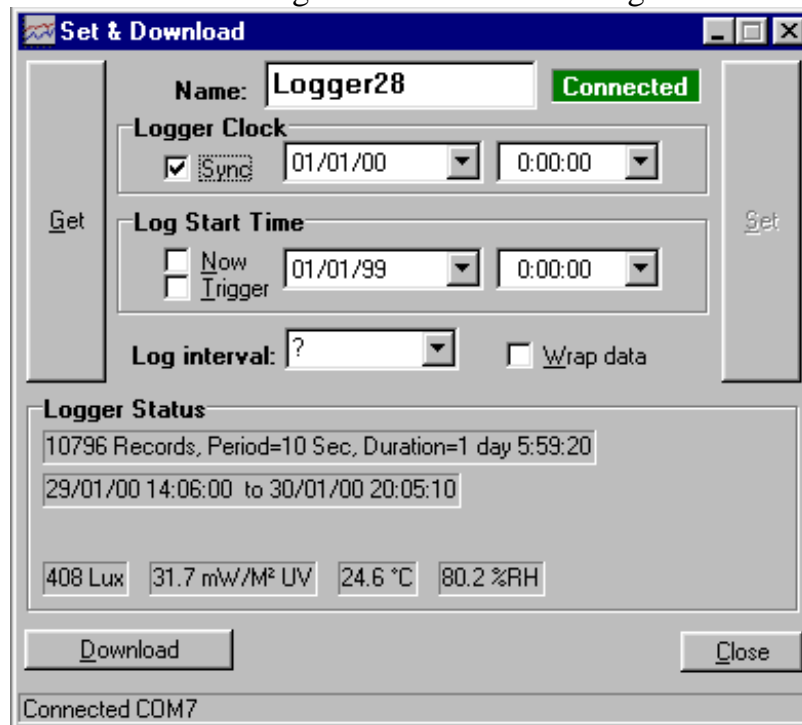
Set & Download

Get

Name: Logger28

Connected

Logger Clock

Sync 01/01/00 0:00:00

Log Start Time

Now
Trigger
01/01/99 0:00:00

Log interval: ?

Wrap data

Set

Logger Status

10796 Records, Period=10 Sec, Duration=1 day 5:59:20

29/01/00 14:06:00 to 30/01/00 20:05:10

408 Lux

31.7 mW/M² UV

24.6 °C

80.2 %RH

Download

Close

Connected COM7